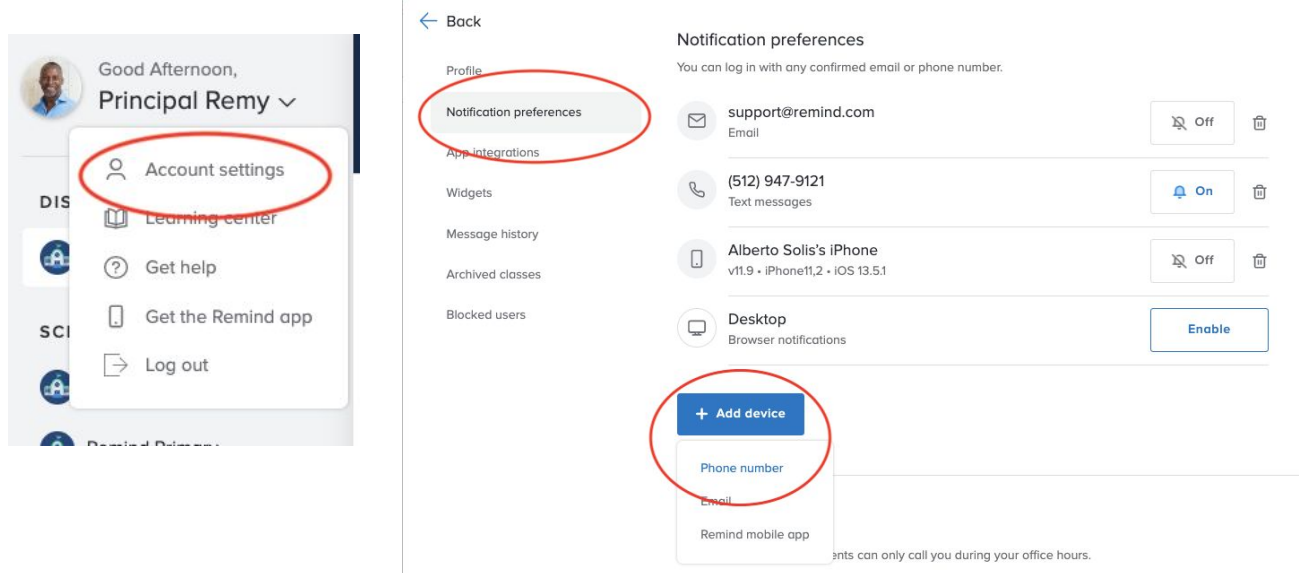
Good Afternoon,
Principal Remy

DIS
SCI

Account settings
Learning center
Get help
Get the Remind app
Log out

Remind Primary

Back

Profile
Notification preferences
App integrations
Widgets
Message history
Archived classes
Blocked users

Notification preferences
You can log in with any confirmed email or phone number.

support@remind.com
Email
Off

(512) 947-9121
Text messages
On

Alberto Solis's iPhone
v11.9 • iPhone11,2 • iOS 13.5.1
Off

Desktop
Browser notifications
Enable

+ Add device

Phone number
Email
Remind mobile app

ents can only call you during your office hours.